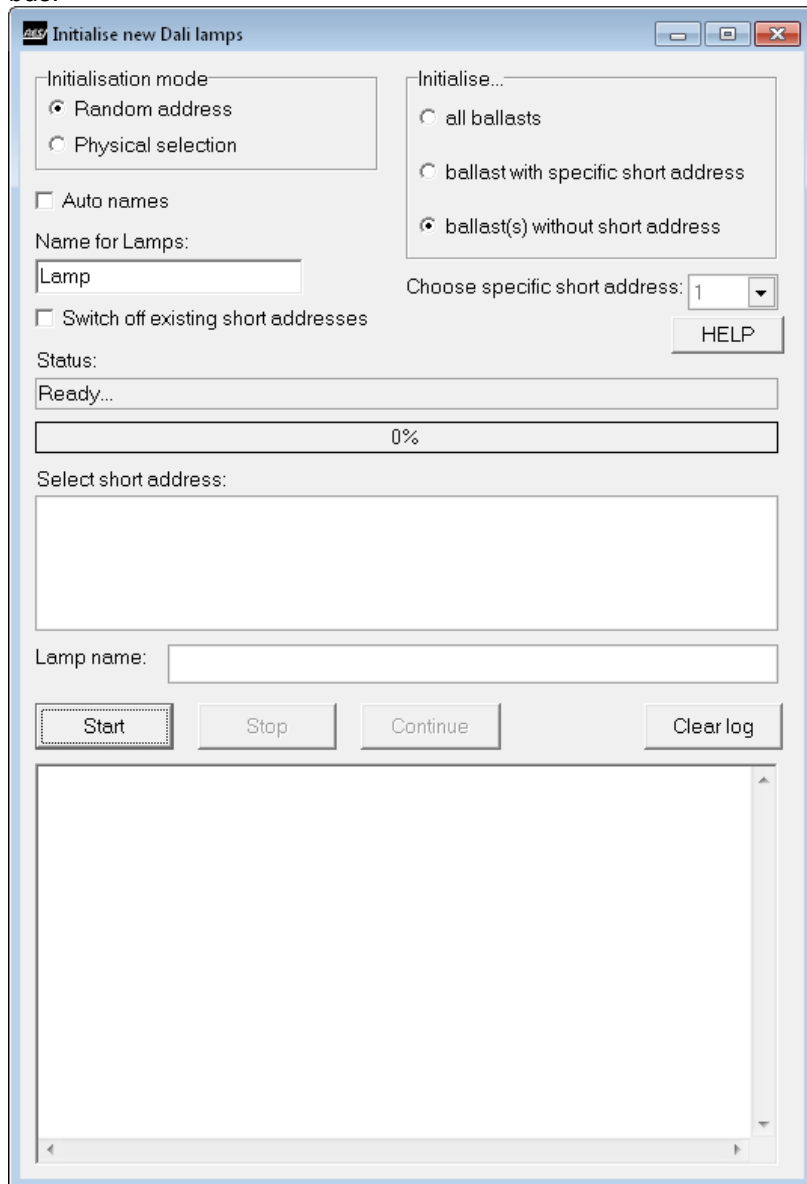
Initialise new Dali lamps

Initialisation mode
Random address
Physical selection

Initialise...
all ballasts
ballast with specific short address
ballast(s) without short address

Auto names

Name for Lamps:
Lamp

Choose specific short address: 1

Switch off existing short addresses

HELP

Status:
Ready...

0%

Select short address:

Lamp name:

Start
Stop
Continue
Clear log